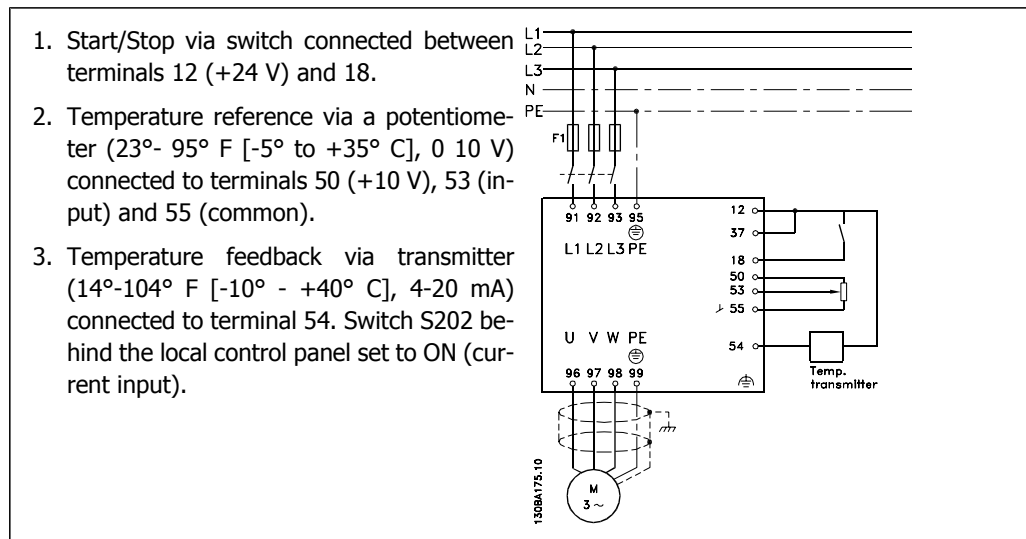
1. Start/Stop via switch connected between terminals 12 (+24 V) and 18.

2. Temperature reference via a potentiometer (23°- 95° F [-5° to +35° C], 0 10 V) connected to terminals 50 (+10 V), 53 (input) and 55 (common).

3. Temperature feedback via transmitter (14°-104° F [-10° - +40° C], 4-20 mA) connected to terminal 54. Switch S202 behind the local control panel set to ON (current input).

L1
L2
L3
N
PE
F1
91 92 93 95
L1 L2 L3 PE
12
37
18
50
53
55
U V W PE
96 97 98 99
54
Temp. transmitter
M
3 ~
130BA175.10